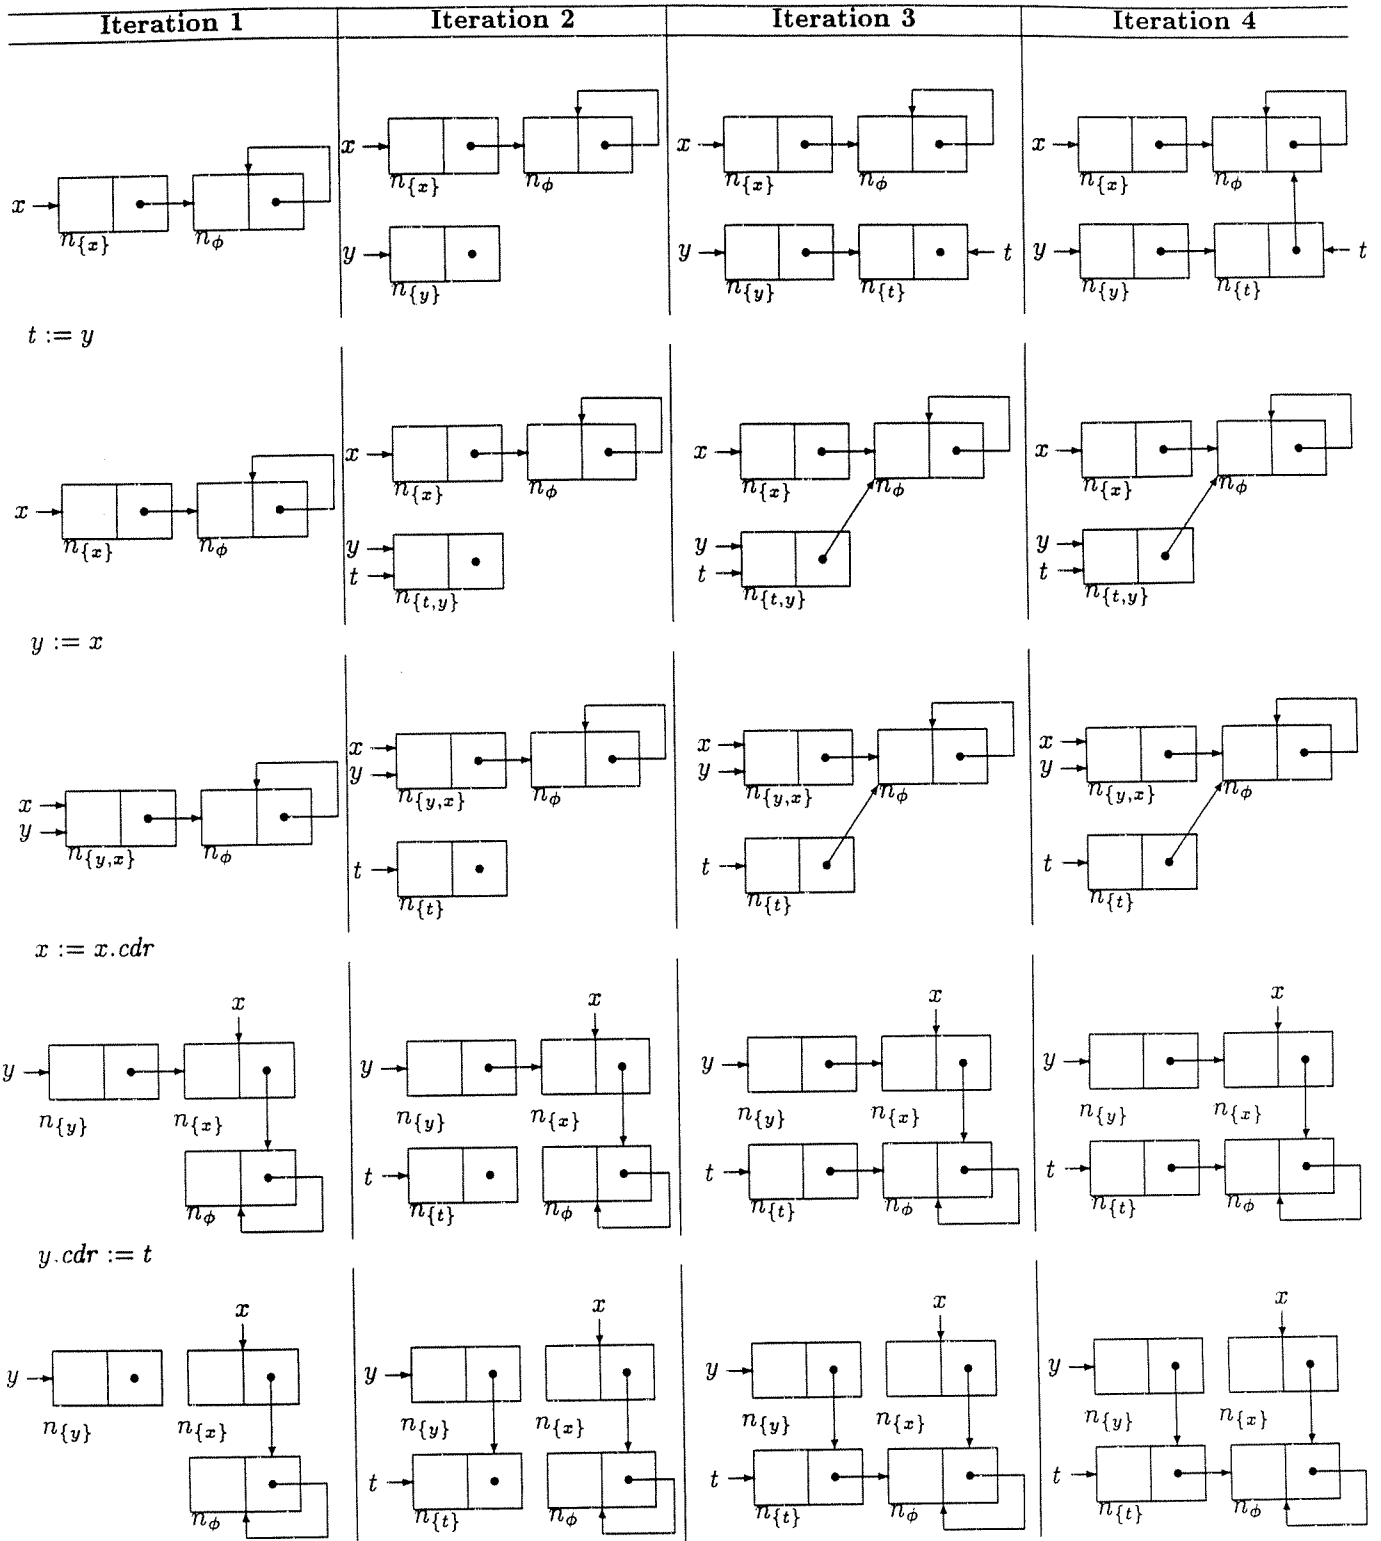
| Iteration 1 | Iteration 2 | Iteration 3 | Iteration 4 |
|---|---|---|---|
| $x$ $n_{\{x\}}$ $n_\phi$ | $x$ $n_{\{x\}}$ $n_\phi$ $y$ $n_{\{y\}}$ | $x$ $n_{\{x\}}$ $n_\phi$ $y$ $n_{\{y\}}$ $n_{\{t\}}$ $t$ | $x$ $n_{\{x\}}$ $n_\phi$ $y$ $n_{\{y\}}$ $n_{\{t\}}$ $t$ |

$t := y$

| | | | |
|---|---|---|---|
| $x$ $n_{\{x\}}$ $n_\phi$ | $x$ $n_{\{x\}}$ $n_\phi$ $y$ $t$ $n_{\{t,y\}}$ | $x$ $n_{\{x\}}$ $n_\phi$ $y$ $t$ $n_{\{t,y\}}$ | $x$ $n_{\{x\}}$ $n_\phi$ $y$ $t$ $n_{\{t,y\}}$ |

$y := x$

| | | | |
|---|---|---|---|
| $x$ $y$ $n_{\{y,x\}}$ $n_\phi$ | $x$ $y$ $n_{\{y,x\}}$ $n_\phi$ $t$ $n_{\{t\}}$ | $x$ $y$ $n_{\{y,x\}}$ $n_\phi$ $t$ $n_{\{t\}}$ | $x$ $y$ $n_{\{y,x\}}$ $n_\phi$ $t$ $n_{\{t\}}$ |

$x := x.cdr$

| | | | |
|---|---|---|---|
| $x$ $y$ $n_{\{y\}}$ $n_{\{x\}}$ $n_\phi$ | $x$ $y$ $n_{\{y\}}$ $n_{\{x\}}$ $t$ $n_{\{t\}}$ $n_\phi$ | $x$ $y$ $n_{\{y\}}$ $n_{\{x\}}$ $t$ $n_{\{t\}}$ $n_\phi$ | $x$ $y$ $n_{\{y\}}$ $n_{\{x\}}$ $t$ $n_{\{t\}}$ $n_\phi$ |

$y.cdr := t$

| | | | |
|---|---|---|---|
| $x$ $y$ $n_{\{y\}}$ $n_{\{x\}}$ $n_\phi$ | $x$ $y$ $n_{\{y\}}$ $n_{\{x\}}$ $t$ $n_{\{t\}}$ $n_\phi$ | $x$ $y$ $n_{\{y\}}$ $n_{\{x\}}$ $t$ $n_{\{t\}}$ $n_\phi$ | $x$ $y$ $n_{\{y\}}$ $n_{\{x\}}$ $t$ $n_{\{t\}}$ $n_\phi$ |